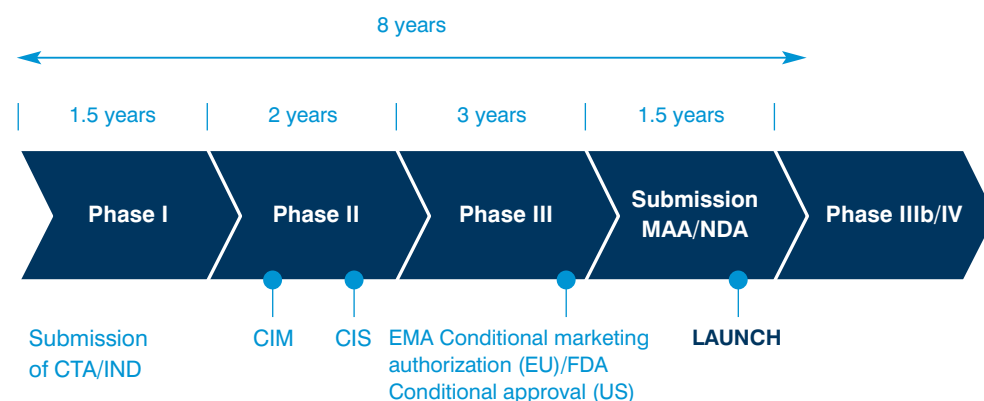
8 years

1.5 years

2 years

3 years

1.5 years

Phase I

Phase II

Phase III

Submission MAA/NDA

Phase IIIb/IV

Submission of CTA/IND

CIM

CIS

EMA Conditional marketing authorization (EU)/FDA Conditional approval (US)

LAUNCH